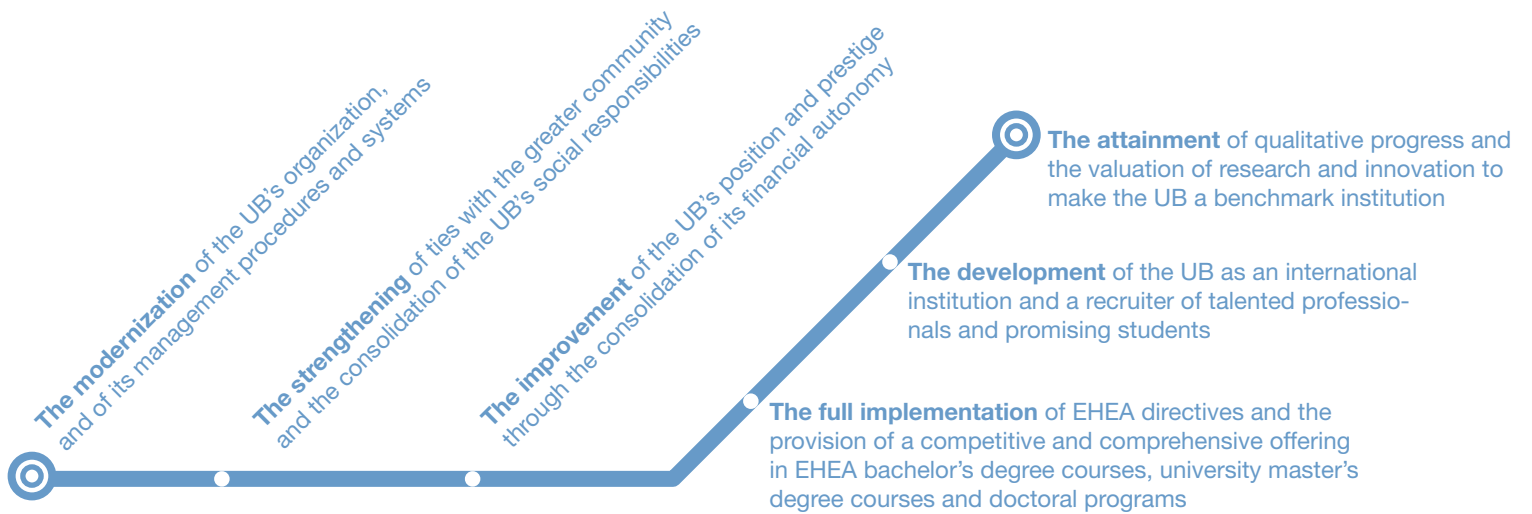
The modernization of the UB's organization, and of its management procedures and systems

The strengthening of ties with the greater community and the consolidation of the UB's social responsibilities

The improvement of the UB's position and prestige through the consolidation of its financial autonomy

The full implementation of EHEA directives and the provision of a competitive and comprehensive offering in EHEA bachelor's degree courses, university master's degree courses and doctoral programs

The development of the UB as an international institution and a recruiter of talented professionals and promising students

The attainment of qualitative progress and the valuation of research and innovation to make the UB a benchmark institution